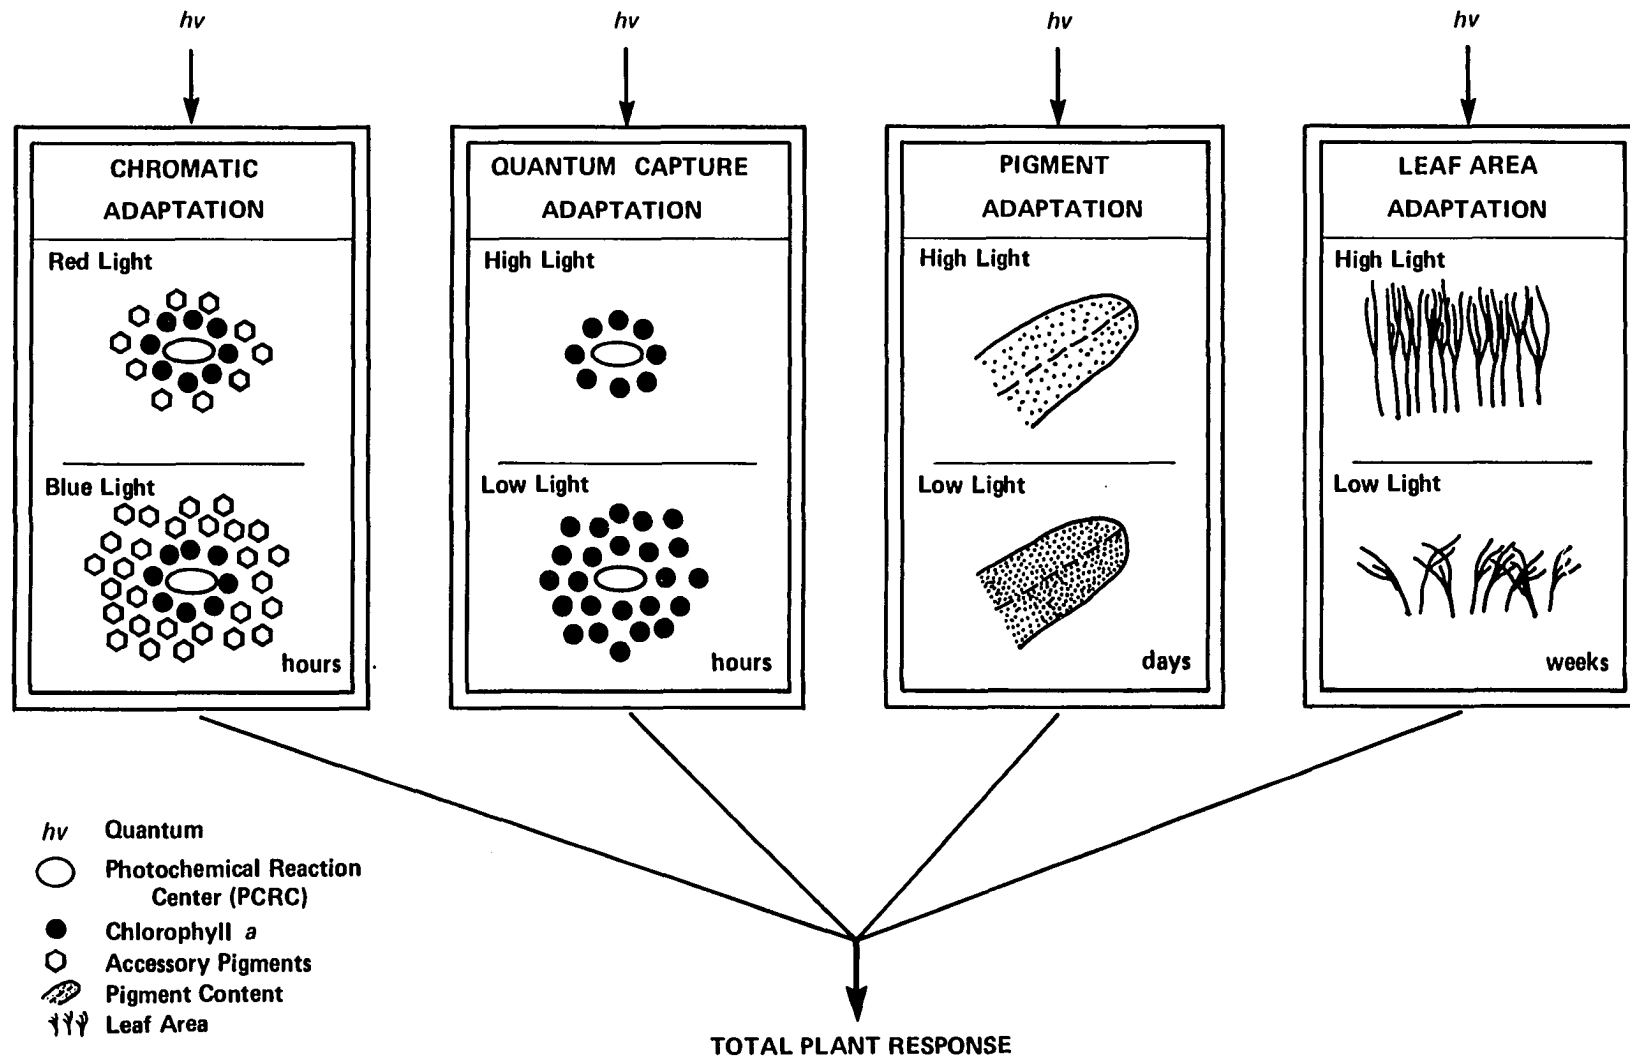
$h\nu$

CHROMATIC ADAPTATION

Red Light

Blue Light

hours

$h\nu$

QUANTUM CAPTURE ADAPTATION

High Light

Low Light

hours

$h\nu$

PIGMENT ADAPTATION

High Light

Low Light

days

$h\nu$

LEAF AREA ADAPTATION

High Light

Low Light

weeks

$h\nu$ Quantum
Photochemical Reaction Center (PCRC)
Chlorophyll $a$
Accessory Pigments
Pigment Content
Leaf Area

TOTAL PLANT RESPONSE